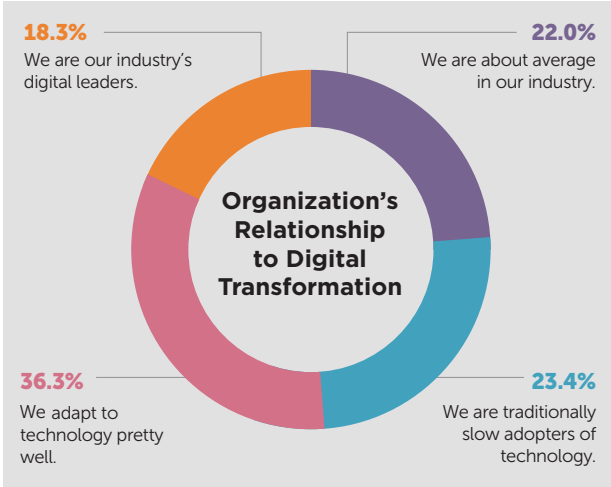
18.3%
We are our industry's digital leaders.

22.0%
We are about average in our industry.

Organization's Relationship to Digital Transformation

36.3%
We adapt to technology pretty well.

23.4%
We are traditionally slow adopters of technology.